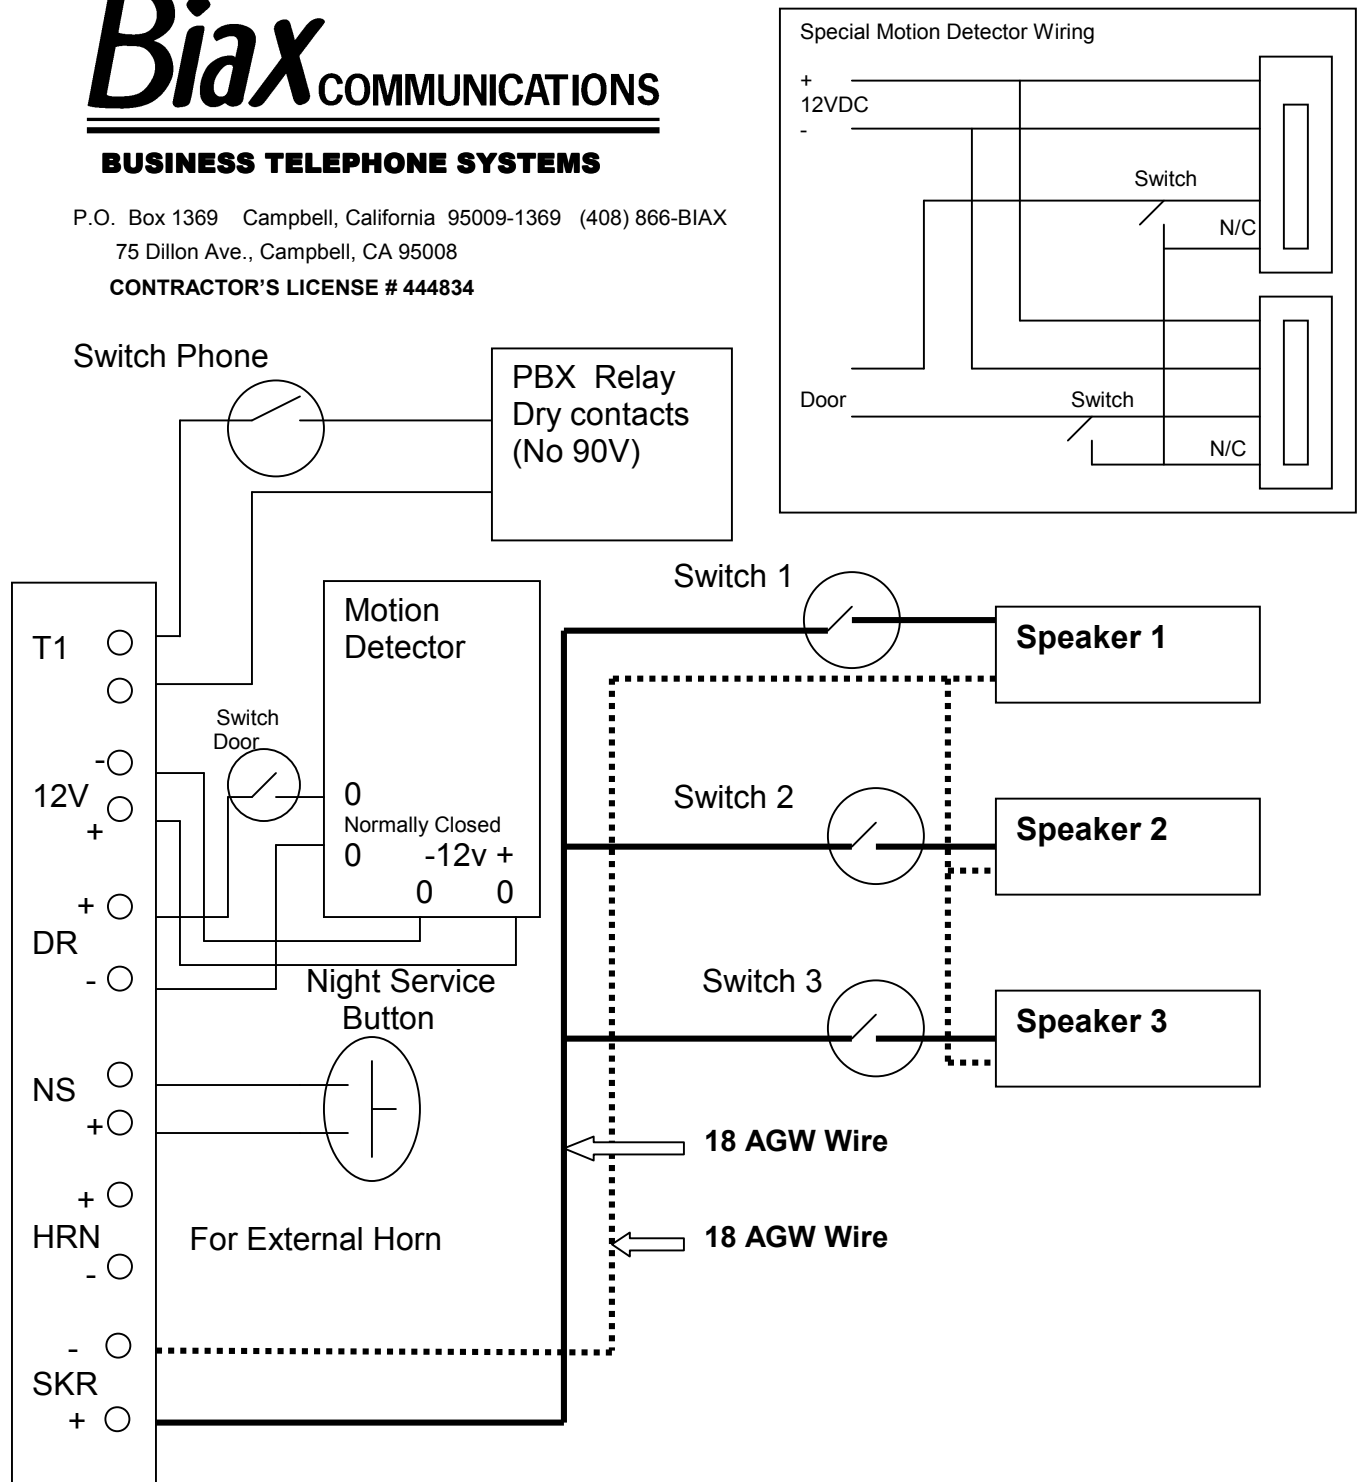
Biax COMMUNICATIONS

BUSINESS TELEPHONE SYSTEMS

P.O. Box 1369 Campbell, California 95009-1369 (408) 866-BIAX
75 Dillon Ave., Campbell, CA 95008
CONTRACTOR'S LICENSE # 444834

Special Motion Detector Wiring

+
12VDC
-

Switch

N/C

Door

Switch

N/C

Switch Phone

PBX Relay
Dry contacts
(No 90V)

T1

Motion
Detector

Switch
Door

-
12V
+

0
Normally Closed
0 -12v +
0 0

+
DR
-

Night Service
Button

NS
+

+
HRN
-

For External Horn

-
SKR
+

Switch 1

Speaker 1

Switch 2

Speaker 2

Switch 3

Speaker 3

18 AGW Wire

18 AGW Wire